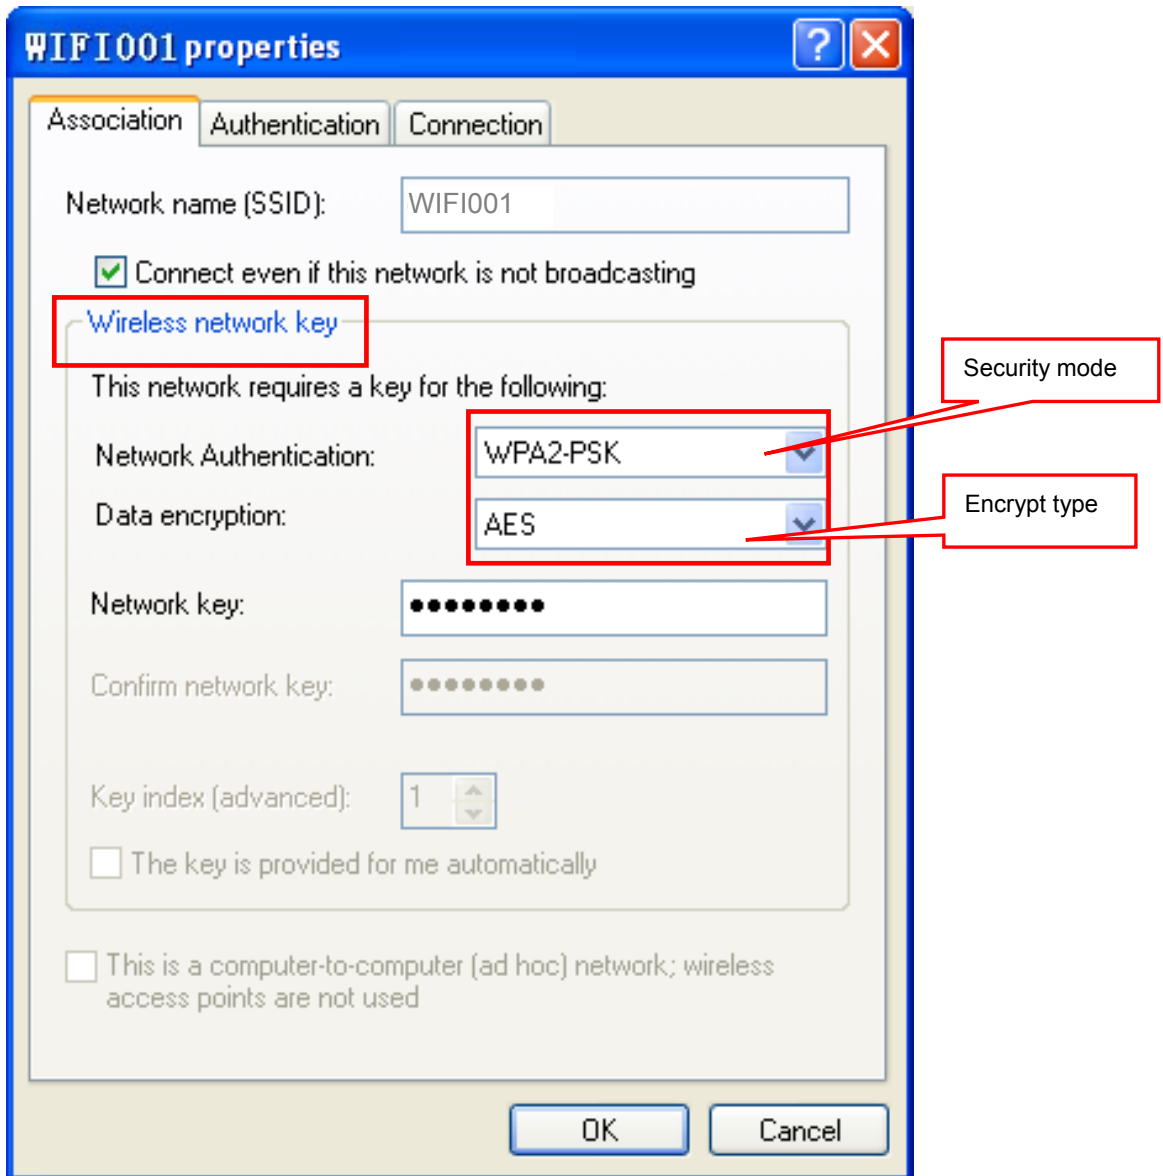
WIFI001 properties

?

Association | Authentication | Connection

Network name (SSID): WIFI001

Connect even if this network is not broadcasting

Wireless network key

This network requires a key for the following:

Network Authentication: WPA2-PSK

Data encryption: AES

Security mode

Encrypt type

Network key: ●●●●●●●●●

Confirm network key: ●●●●●●●●●

Key index (advanced): 1

The key is provided for me automatically

This is a computer-to-computer (ad hoc) network; wireless access points are not used

OK Cancel